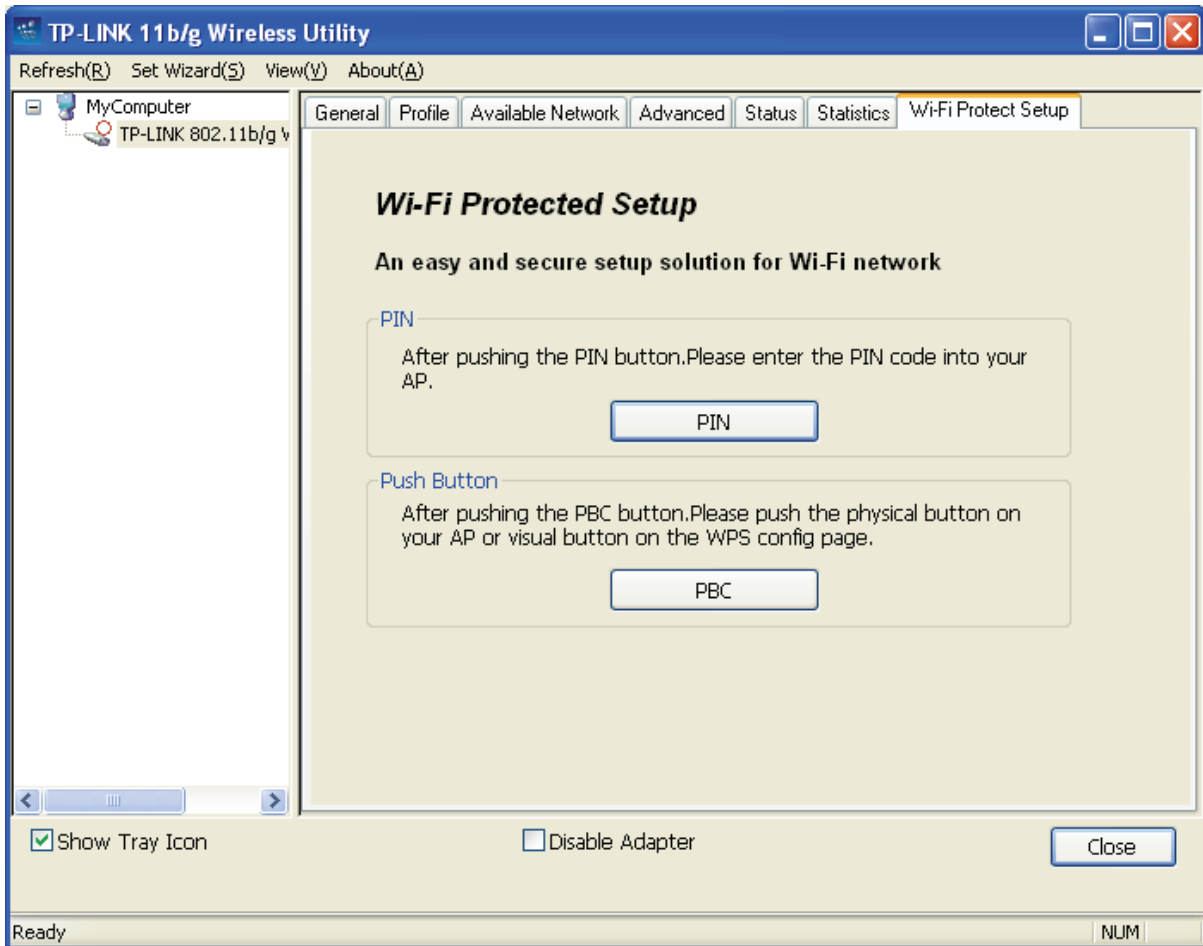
TP-LINK 11b/g Wireless Utility

Refresh(R) Set Wizard(S) View(V) About(A)

MyComputer
TP-LINK 802.11b/g W

General | Profile | Available Network | Advanced | Status | Statistics | Wi-Fi Protect Setup

Wi-Fi Protected Setup

An easy and secure setup solution for Wi-Fi network

PIN
After pushing the PIN button.Please enter the PIN code into your AP.

PIN

Push Button
After pushing the PBC button.Please push the physical button on your AP or visual button on the WPS config page.

PBC

Show Tray Icon
Disable Adapter
Close

Ready
NUM